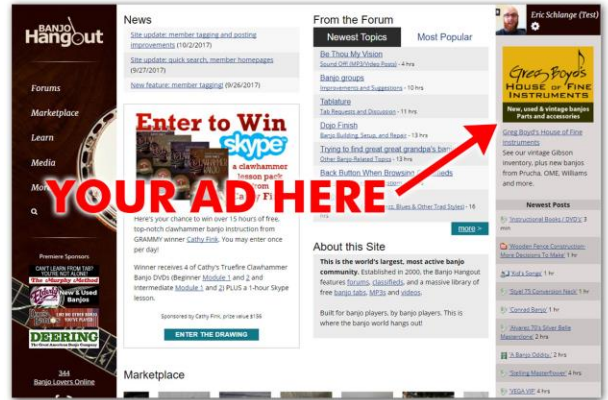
BANJO Hangout

Forums
Marketplace
Learn
Media
Mo

Premiere Sponsors
CAN'T LEARN FROM TAB? YOU'RE NOT ALONE! The Murphy Method
New & Used Banjos
DEERING The Great American Banjo Company

344 Banjo Lovers Online

News
Site update: member tagging and posting improvements (10/2/2017)
Site update: quick search, member homepages (9/27/2017)
New feature: member tagging! (9/26/2017)

Enter to Win skype a clawhammer lesson pack Cathy Fi

Here's your chance to win over 15 hours of free, top-notch clawhammer banjo instruction from GRAMMY winner Cathy Fink. You may enter once per day!

Winner receives 4 of Cathy's Truefire Clawhammer Banjo DVDs (Beginner Module 1 and 2 and Intermediate Module 1 and 2) PLUS a 1-hour Skype lesson.

Sponsored by Cathy Fink, prize value $136

ENTER THE DRAWING

Marketplace

From the Forum
Newest Topics
Most Popular
Be Thou My Vision
Sound Off: MP3/Video Posts - 4 hrs
Banjo groups
Improvements and Suggestions - 10 hrs
Tablature
Tab Requests and Discussions - 11 hrs
Dojo Finish
Banjo Building, Setup, and Repair - 13 hrs
Trying to find great grandpa's banjo
Other Banjo-Related Topics - 13 hrs
Back Button When Browsing Threads
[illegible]
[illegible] (& Other Trad Styles) - 16 hrs
more >

About this Site
This is the world's largest, most active banjo community. Established in 2000, the Banjo Hangout features forums, classifieds, and a massive library of free banjo tabs, MP3s and videos.

Built for banjo players, by banjo players. This is where the banjo world hangs out!

YOUR AD HERE

Eric Schlange (Test)

Greg Boyd's House of Fine Instruments
New, used & vintage banjos Parts and accessories
Greg Boyd's House of Fine Instruments
See our vintage Gibson inventory, plus new banjos from Prucha, OME, Williams and more.

Newest Posts
'Instructional Books / DVD's' 13 hrs
'Wooden Fence Construction- More Decisions To Make' 1 hr
'Kid's Songs' 1 hr
'Stoll 75 Conversion Neck' 1 hr
'Canned Banjo' 1 hr
'Alvarez 70's Silver Belle Mastertone' 2 hrs
'A Banjo Oddity' 2 hrs
'Selling Masterflower?' 4 hrs
'VEGA VIP' 4 hrs